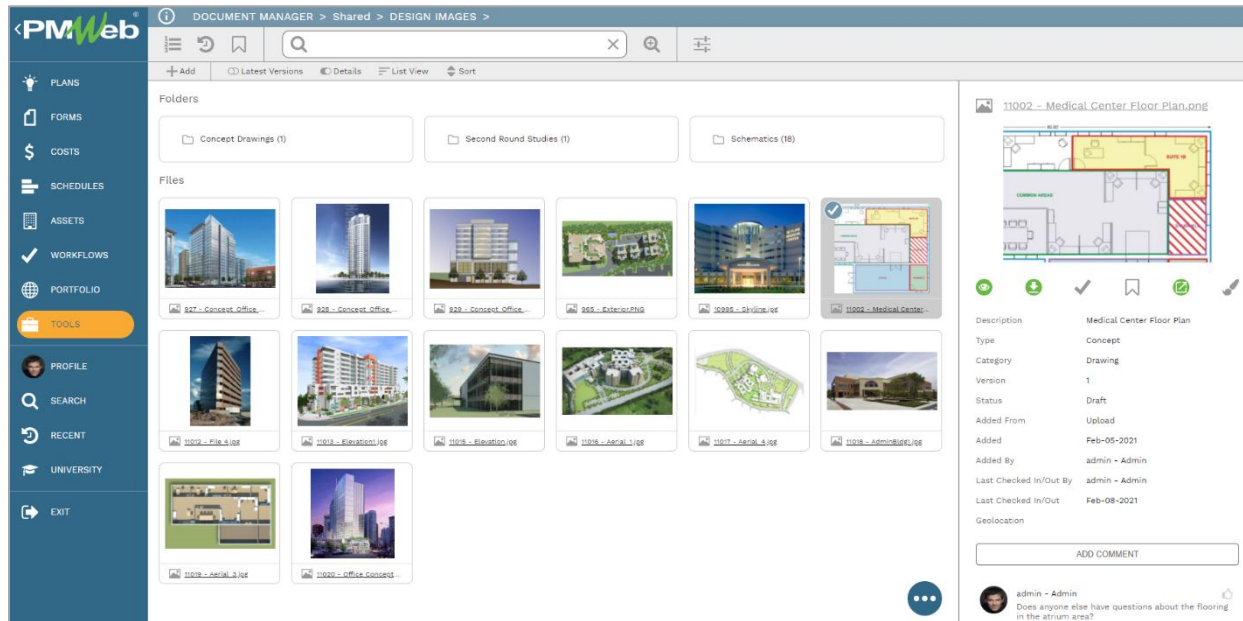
‹PMWeb®

PLANS
FORMS
COSTS
SCHEDULES
ASSETS
WORKFLOWS
PORTFOLIO
TOOLS
PROFILE
SEARCH
RECENT
UNIVERSITY
EXIT

DOCUMENT MANAGER > Shared > DESIGN IMAGES >

+ Add  Latest Versions  Details  List View  Sort

Folders

Concept Drawings (1)
Second Round Studies (1)
Schematics (18)

Files

927 - Concept Office ...
928 - Concept Office ...
929 - Concept Office ...
965 - Exterior.PNG
10995 - Skyline.jpg
11002 - Medical Center...
11012 - File 4.jpg
11013 - Elevation1.jpg
11015 - Elevation.jpg
11016 - Aerial 1.jpg
11017 - Aerial 4.jpg
11018 - AdminBldg1.jpg
11019 - Aerial 3.jpg
11020 - Office Concept...

11002 - Medical Center Floor Plan.png

| | |
|---|---|
| Description | Medical Center Floor Plan |
| Type | Concept |
| Category | Drawing |
| Version | 1 |
| Status | Draft |
| Added From | Upload |
| Added | Feb-05-2021 |
| Added By | admin - Admin |
| Last Checked In/Out By | admin - Admin |
| Last Checked In/Out | Feb-08-2021 |
| Geolocation | |

ADD COMMENT

admin - Admin
Does anyone else have questions about the flooring in the atrium area?